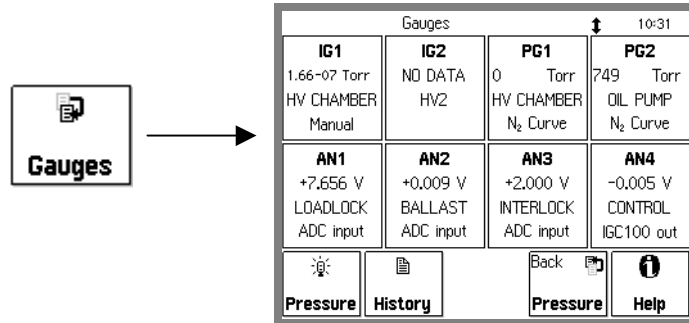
Gauges

Gauges 10:31

| IG1 | IG2 | PG1 | PG2 |
|---|---|---|---|
| 1.66-07 Torr | NO DATA | 0 Torr | 749 Torr |
| HV CHAMBER | HV2 | HV CHAMBER | OIL PUMP |
| Manual | | $N_2$ Curve | $N_2$ Curve |

| AN1 | AN2 | AN3 | AN4 |
|---|---|---|---|
| +7.656 V | +0.009 V | +2.000 V | -0.005 V |
| LOADLOCK | BALLAST | INTERLOCK | CONTROL |
| ADC input | ADC input | ADC input | IGC100 out |

Pressure History Back Pressure Help